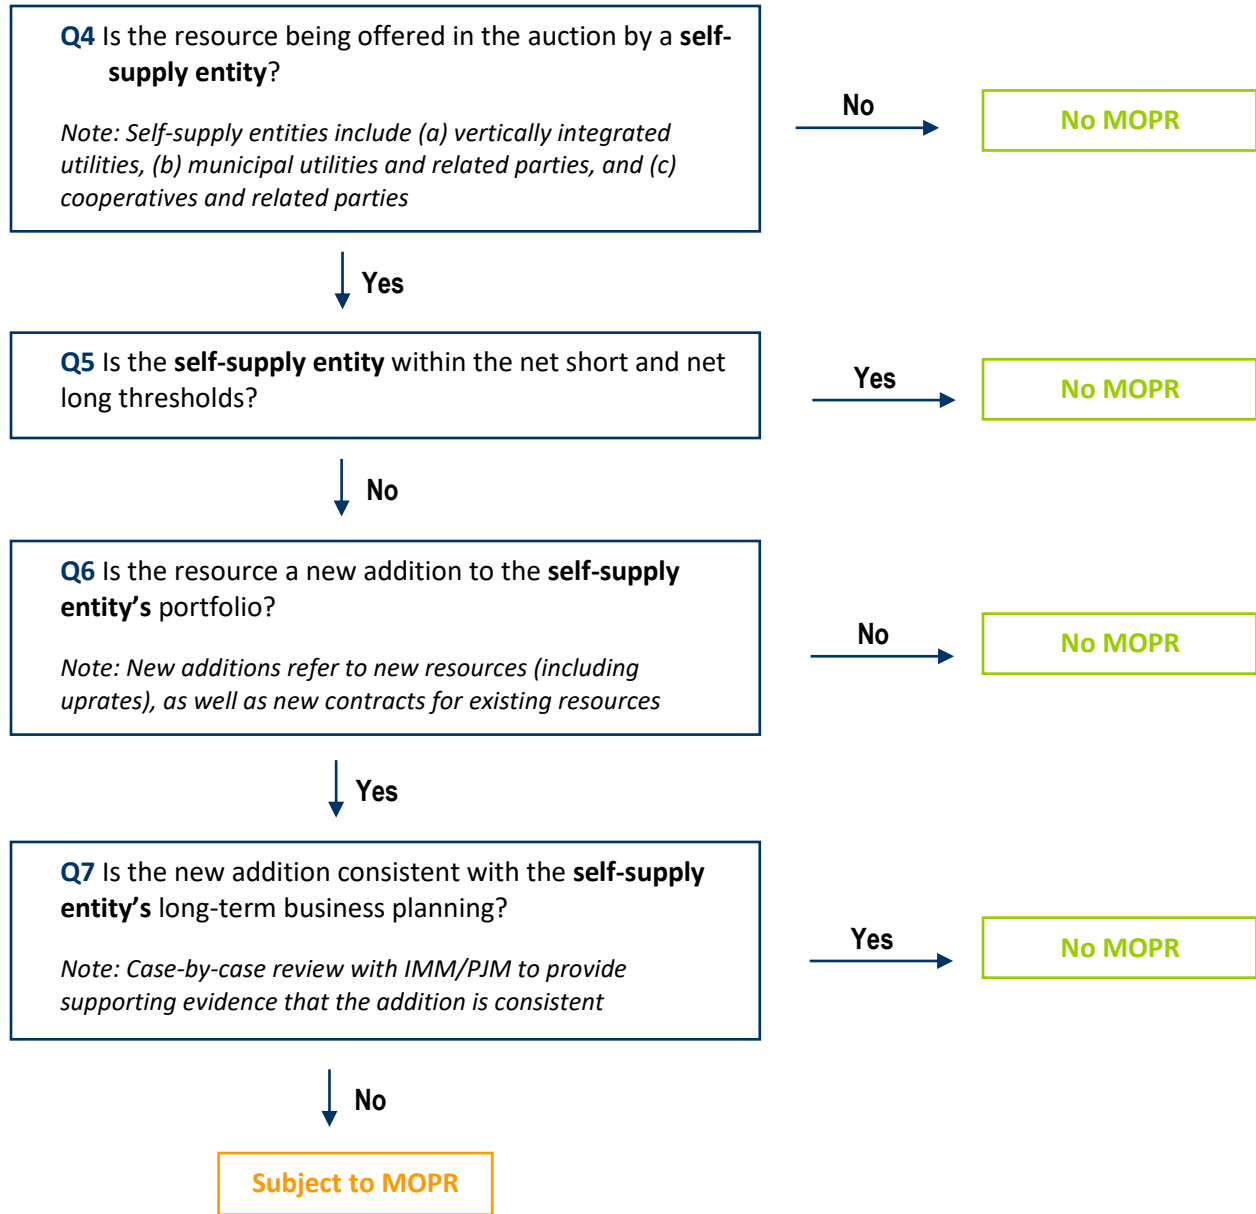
Q4 Is the resource being offered in the auction by a self-supply entity?

Note: Self-supply entities include (a) vertically integrated utilities, (b) municipal utilities and related parties, and (c) cooperatives and related parties

No

No MOPR

Yes

Q5 Is the self-supply entity within the net short and net long thresholds?

Yes

No MOPR

No

Q6 Is the resource a new addition to the self-supply entity's portfolio?

Note: New additions refer to new resources (including uprates), as well as new contracts for existing resources

No

No MOPR

Yes

Q7 Is the new addition consistent with the self-supply entity's long-term business planning?

Note: Case-by-case review with IMM/PJM to provide supporting evidence that the addition is consistent

Yes

No MOPR

No

Subject to MOPR